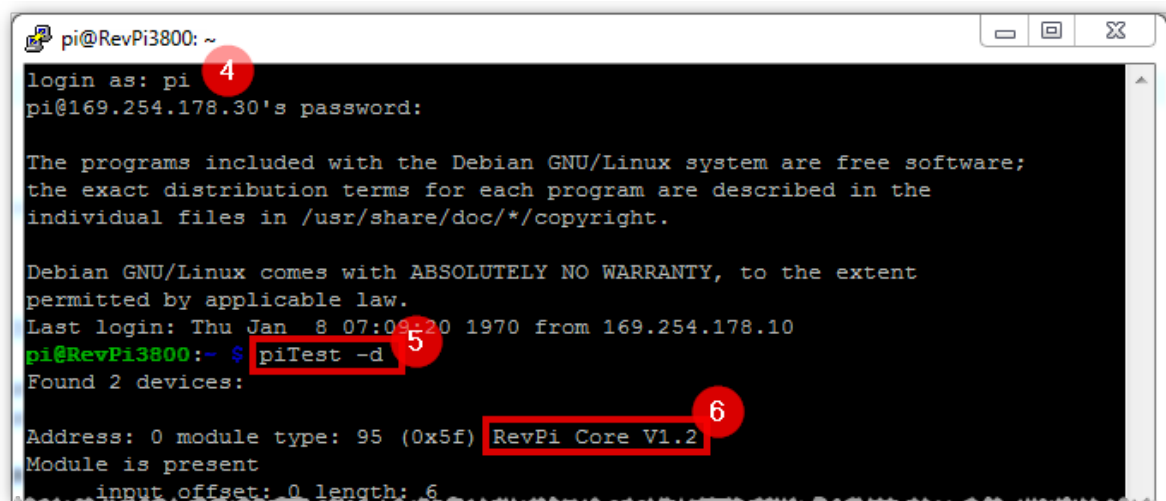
pi@RevPi3800: ~

4

login as: pi
pi@169.254.178.30's password:

The programs included with the Debian GNU/Linux system are free software;
the exact distribution terms for each program are described in the
individual files in /usr/share/doc/*/copyright.

Debian GNU/Linux comes with ABSOLUTELY NO WARRANTY, to the extent
permitted by applicable law.
Last login: Thu Jan 8 07:09:20 1970 from 169.254.178.10
pi@RevPi3800:~ $ piTest -d

5

Found 2 devices:

6

Address: 0 module type: 95 (0x5f) RevPi Core V1.2
Module is present
input offset: 0 length: 6